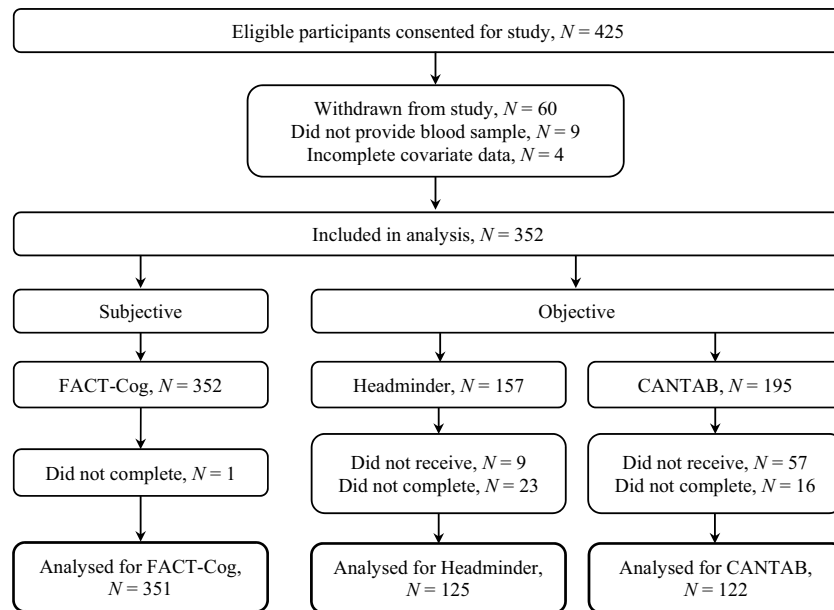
Eligible participants consented for study, $N = 425$

Withdrawn from study, $N = 60$
Did not provide blood sample, $N = 9$
Incomplete covariate data, $N = 4$

Included in analysis, $N = 352$

Subjective

Objective

FACT-Cog, $N = 352$

Headminder, $N = 157$

CANTAB, $N = 195$

Did not complete, $N = 1$

Did not receive, $N = 9$
Did not complete, $N = 23$

Did not receive, $N = 57$
Did not complete, $N = 16$

Analysed for FACT-Cog, $N = 351$

Analysed for Headminder, $N = 125$

Analysed for CANTAB, $N = 122$